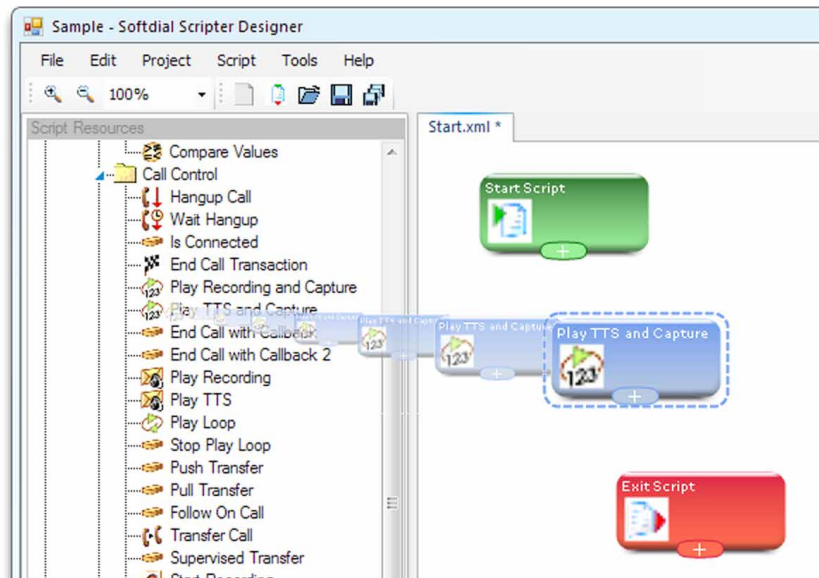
Sample - Softdial Scripter Designer

File Edit Project Script Tools Help

100%

Script Resources

Compare Values
Call Control
Hangup Call
Wait Hangup
Is Connected
End Call Transaction
Play Recording and Capture
Play TTS and Capture
End Call with Callback
End Call with Callback 2
Play Recording
Play TTS
Play Loop
Stop Play Loop
Push Transfer
Pull Transfer
Follow On Call
Transfer Call
Supervised Transfer
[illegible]

Start.xml *

Start Script

Play TTS and Capture

Play TTS and Capture

Play TTS and Capture

Exit Script